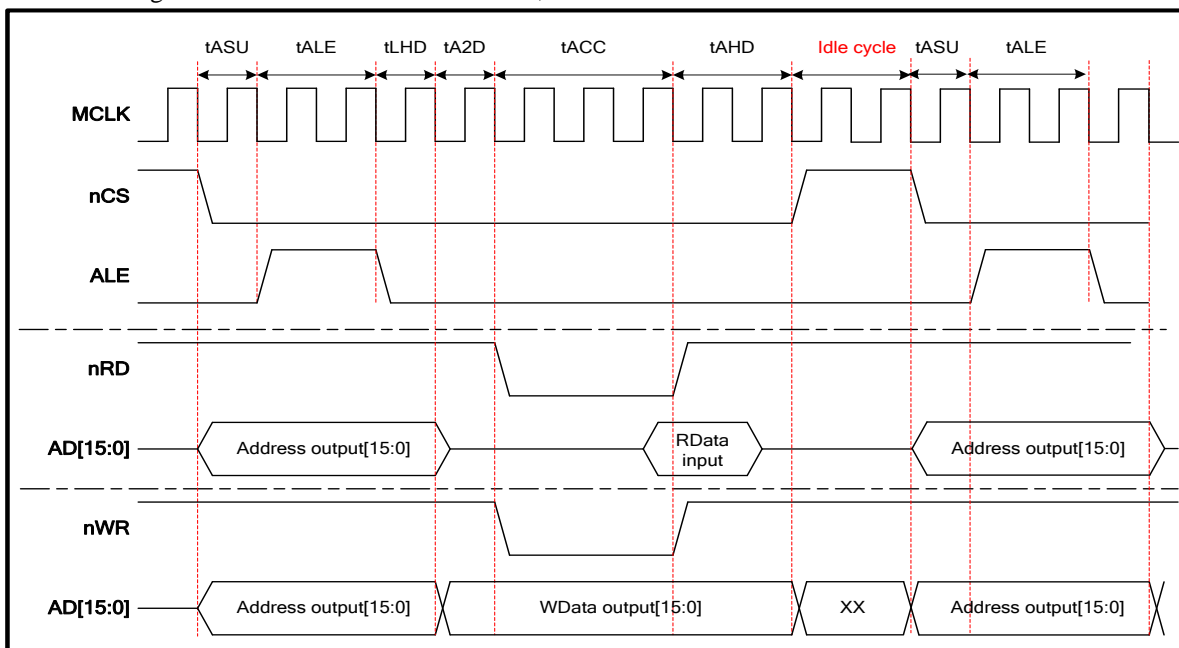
tASU tALE tLHD tA2D tACC tAHD Idle cycle tASU tALE

MCLK

nCS

ALE

nRD

AD[15:0] Address output[15:0] RData input Address output[15:0]

nWR

AD[15:0] Address output[15:0] WData output[15:0] XX Address output[15:0]